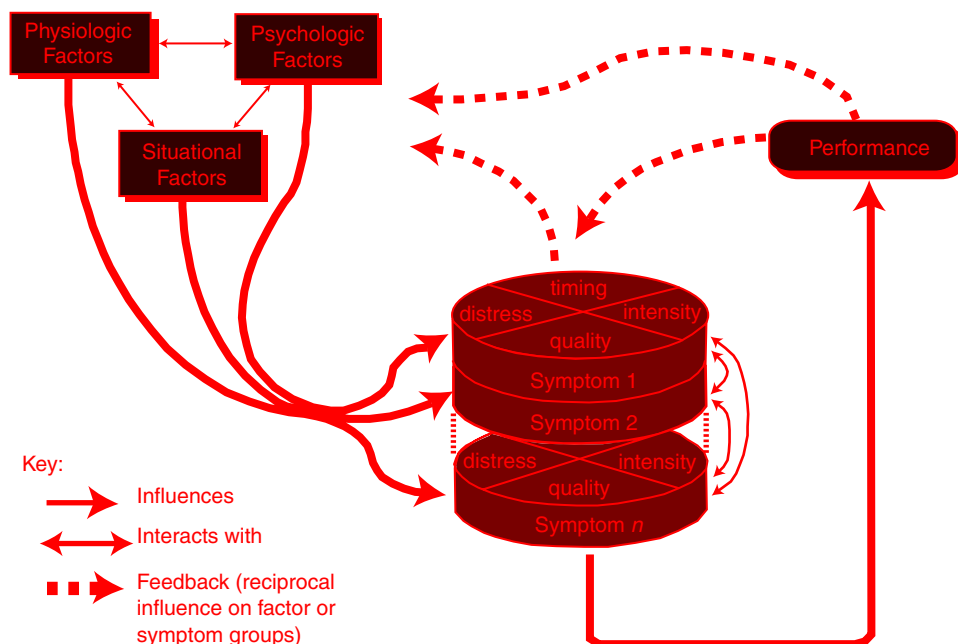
Physiologic Factors

Psychologic Factors

Situational Factors

Performance

timing

distress

intensity

quality

Symptom 1

Symptom 2

distress

intensity

quality

Symptom $n$

Key:

Influences

Interacts with

Feedback (reciprocal influence on factor or symptom groups)